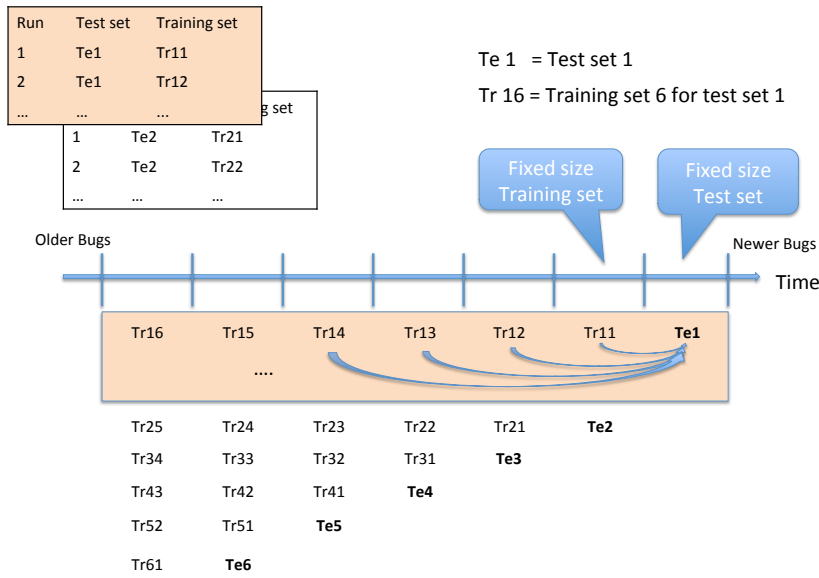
| Run | Test set | Training set |
|---|---|---|
| 1 | Te1 | Tr11 |
| 2 | Te1 | Tr12 |
| ... | ... | ... |

g set

| | | |
|---|---|---|
| 1 | Te2 | Tr21 |
| 2 | Te2 | Tr22 |
| ... | ... | ... |

Te 1 = Test set 1

Tr 16 = Training set 6 for test set 1

Fixed size Training set

Fixed size Test set

Older Bugs

Newer Bugs

Time

Tr16 Tr15 Tr14 Tr13 Tr12 Tr11 **Te1**

....

Tr25 Tr24 Tr23 Tr22 Tr21 **Te2**

Tr34 Tr33 Tr32 Tr31 **Te3**

Tr43 Tr42 Tr41 **Te4**

Tr52 Tr51 **Te5**

Tr61 **Te6**